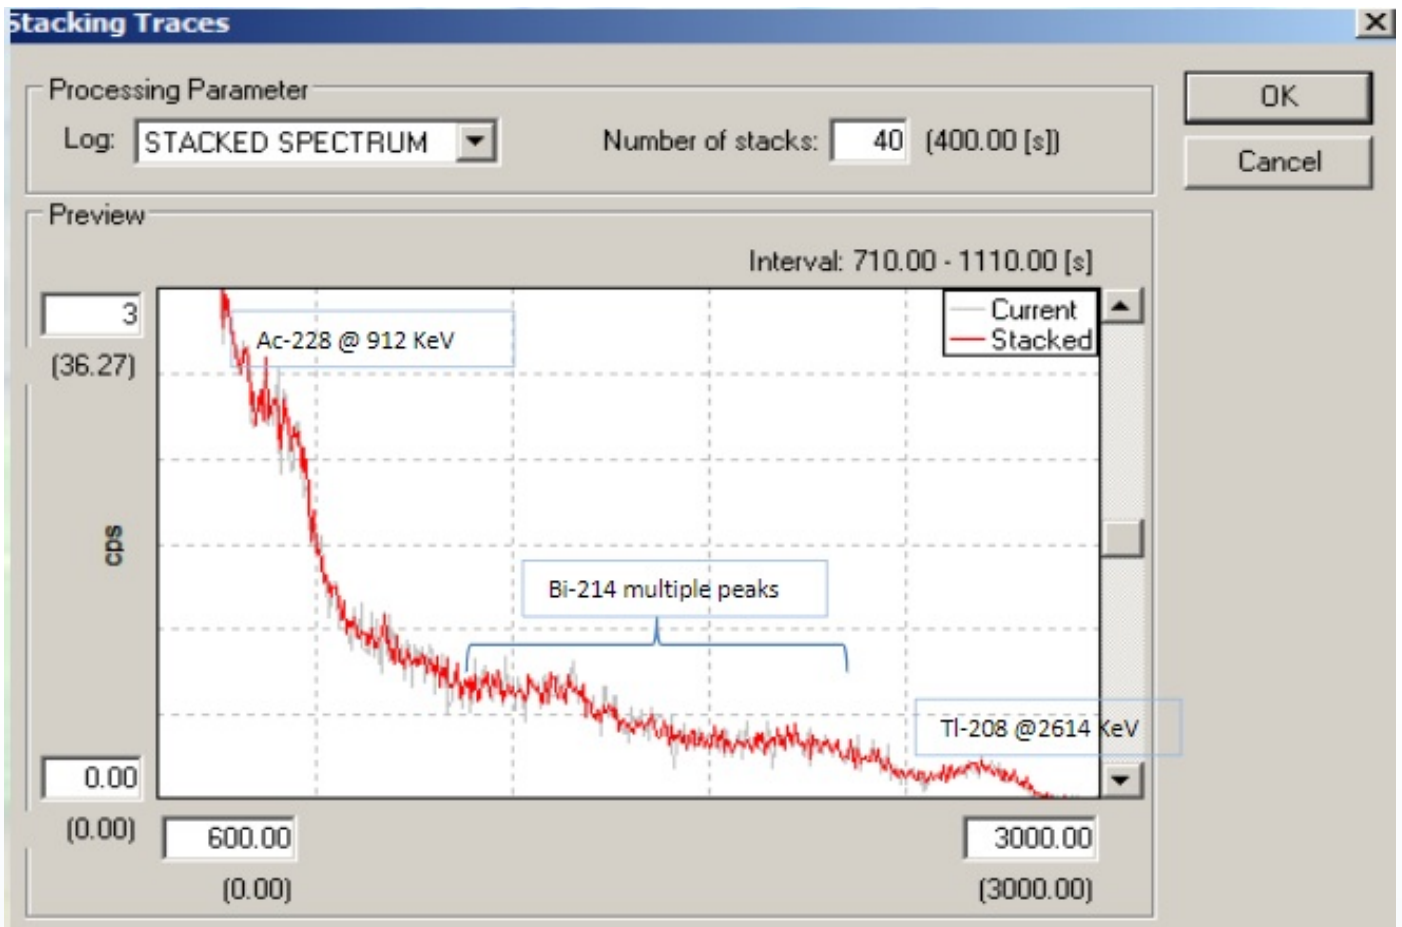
Stacking Traces

Processing Parameter

Log: STACKED SPECTRUM

Number of stacks: 40 (400.00 [s])

OK

Cancel

Preview

Interval: 710.00 - 1110.00 [s]

3

(36.27)

cps

0.00

(0.00)

Ac-228 @ 912 KeV

Current

Stacked

Bi-214 multiple peaks

Tl-208 @2614 KeV

600.00

(0.00)

3000.00

(3000.00)